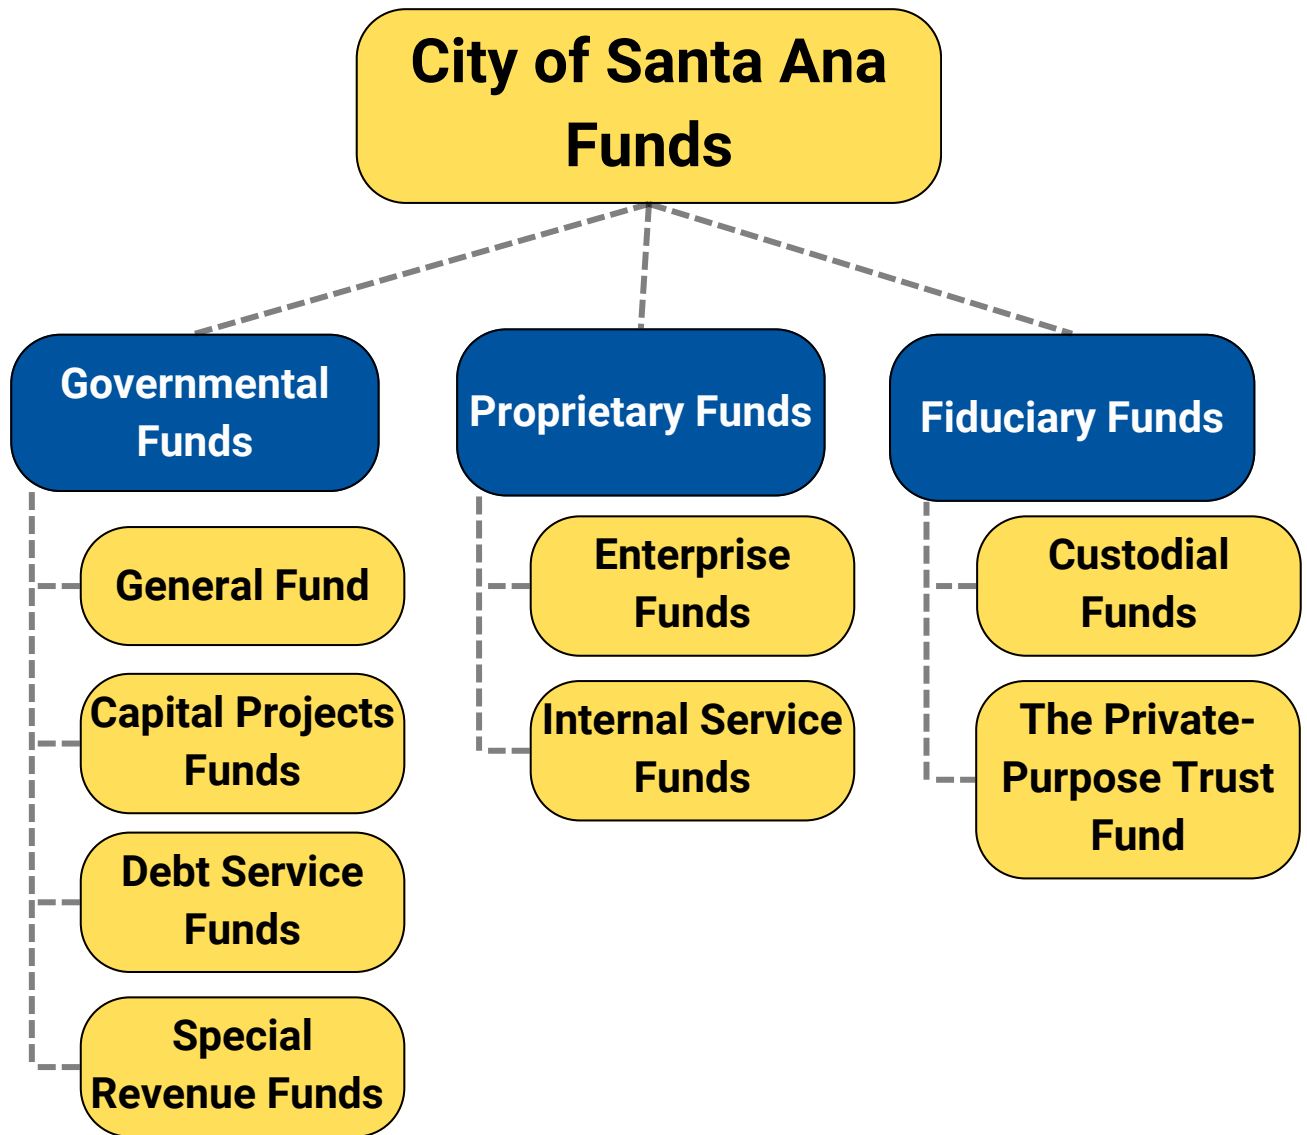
City of Santa Ana Funds

Governmental Funds

General Fund

Capital Projects Funds

Debt Service Funds

Special Revenue Funds

Proprietary Funds

Enterprise Funds

Internal Service Funds

Fiduciary Funds

Custodial Funds

The Private-Purpose Trust Fund